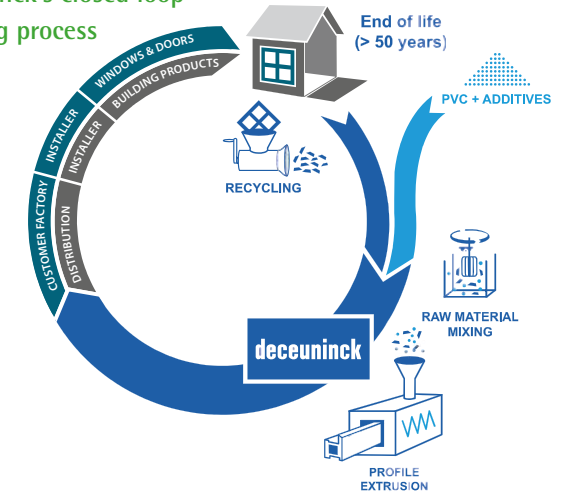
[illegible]nck's closed loop
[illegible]g process

End of life
(> 50 years)

PVC + ADDITIVES

WINDOWS & DOORS
BUILDING PRODUCTS
INSTALLER
INSTALLER
CUSTOMER FACTORY
DISTRIBUTION

RECYCLING

RAW MATERIAL
MIXING

deceuninck

PROFILE
EXTRUSION